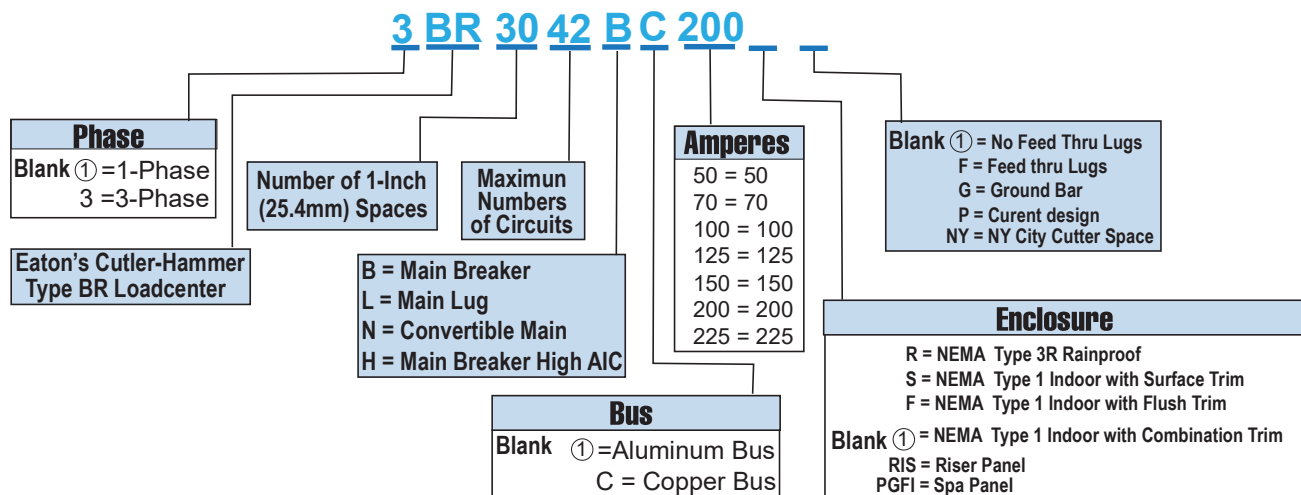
3 BR 30 42 B C 200 _ _

Phase
Blank ① =1-Phase
3 =3-Phase

Eaton's Cutler-Hammer Type BR Loadcenter

Number of 1-Inch (25.4mm) Spaces

Maximun Numbers of Circuits

B = Main Breaker
L = Main Lug
N = Convertible Main
H = Main Breaker High AIC

Amperes
50 = 50
70 = 70
100 = 100
125 = 125
150 = 150
200 = 200
225 = 225

Blank ① = No Feed Thru Lugs
F = Feed thru Lugs
G = Ground Bar
P = Curent design
NY = NY City Cutter Space

Bus
Blank ① =Aluminum Bus
C = Copper Bus

Enclosure
R = NEMA Type 3R Rainproof
S = NEMA Type 1 Indoor with Surface Trim
F = NEMA Type 1 Indoor with Flush Trim
Blank ① = NEMA Type 1 Indoor with Combination Trim
RIS = Riser Panel
PGFI = Spa Panel